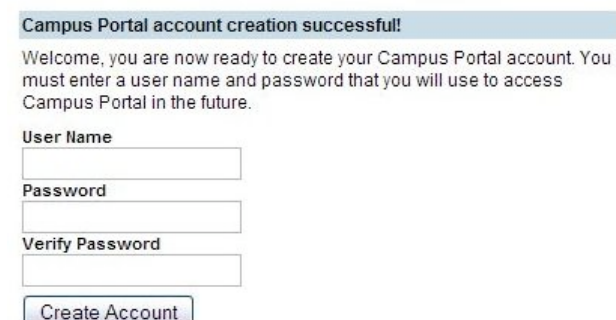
Campus Portal account creation successful!

Welcome, you are now ready to create your Campus Portal account. You must enter a user name and password that you will use to access Campus Portal in the future.

User Name

Password

Verify Password

Create Account